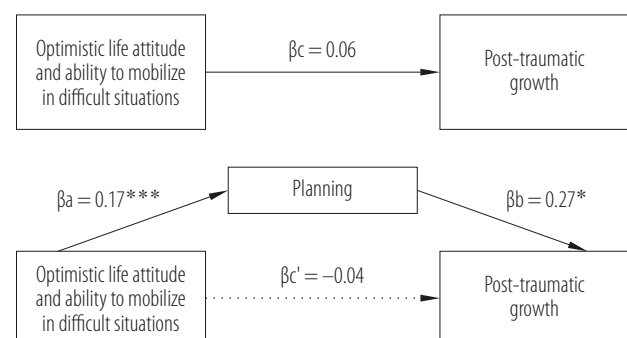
Optimistic life attitude and ability to mobilize in difficult situations

$\beta c = 0.06$

Post-traumatic growth

$\beta a = 0.17^{***}$

Planning

$\beta b = 0.27^{*}$

Optimistic life attitude and ability to mobilize in difficult situations

$\beta c' = -0.04$

Post-traumatic growth